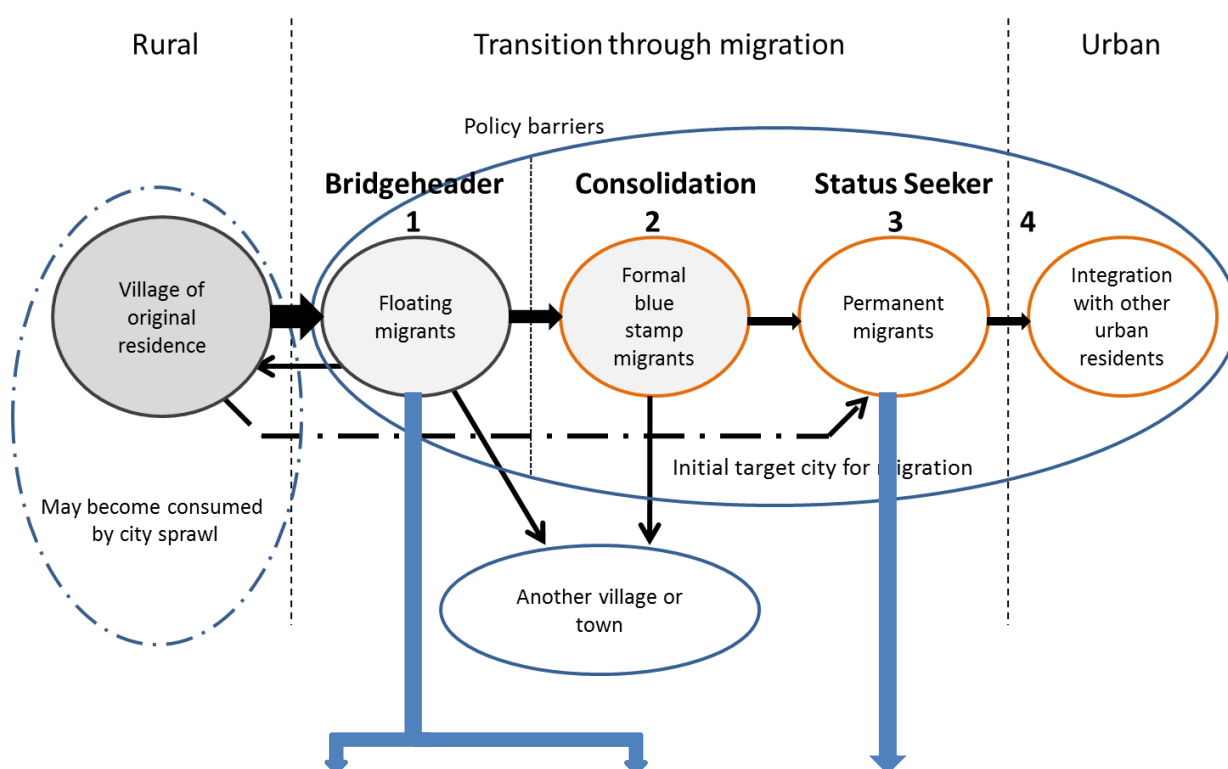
Rural

Transition through migration

Urban

Policy barriers

Bridgeheader

1

Consolidation

2

Status Seeker

3

4

Village of original residence

Floating migrants

Formal blue stamp migrants

Permanent migrants

Integration with other urban residents

Initial target city for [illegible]igration

May become consumed by city sprawl

Another village or town